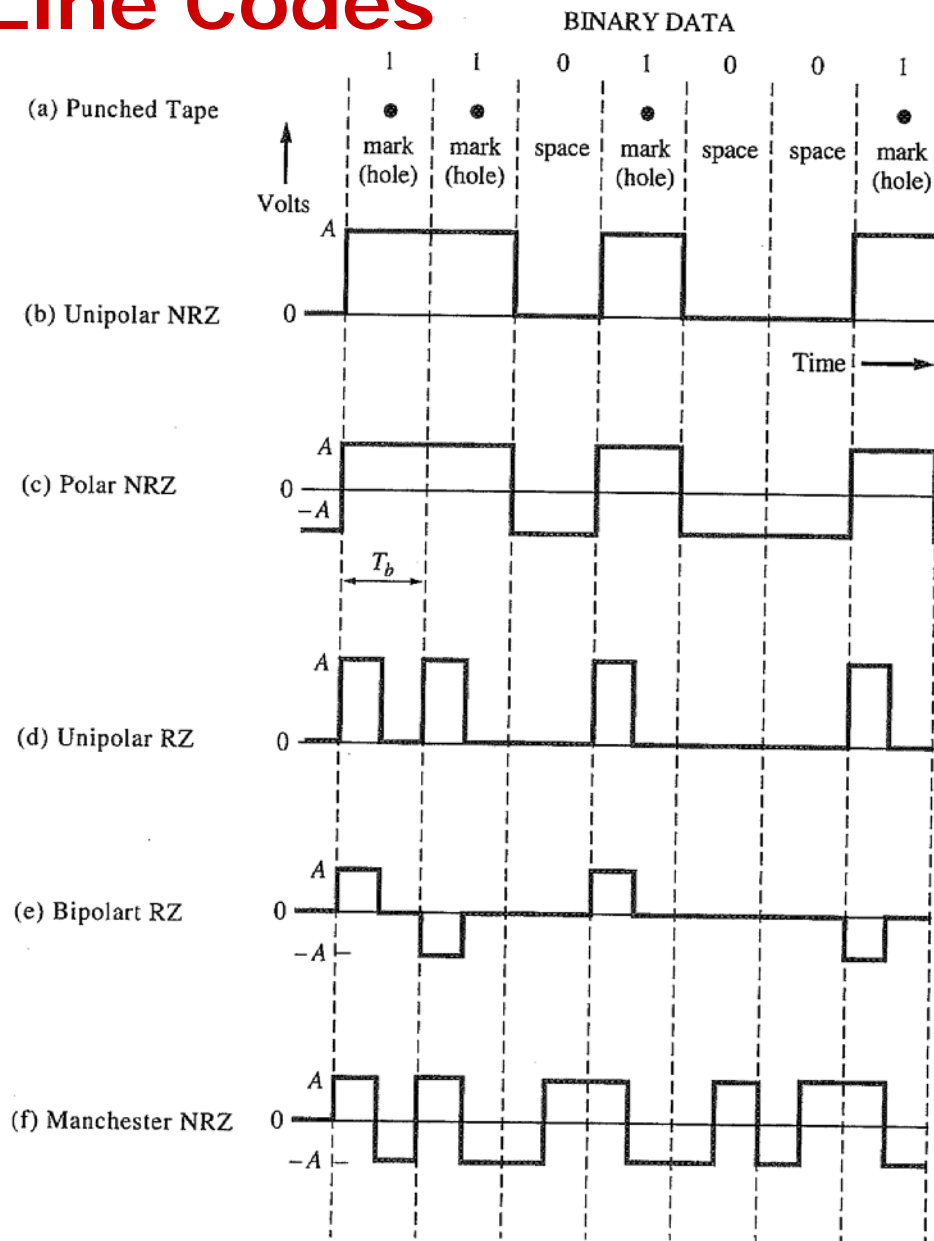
Line Codes

BINARY DATA

1 1 0 1 0 0 1

(a) Punched Tape

mark (hole) mark (hole) space mark (hole) space space mark (hole)

Volts

A

(b) Unipolar NRZ

0

Time

A

(c) Polar NRZ

0

$-A$

$T_b$

A

(d) Unipolar RZ

0

A

(e) Bipolart RZ

0

$-A$

A

(f) Manchester NRZ

0

$-A$